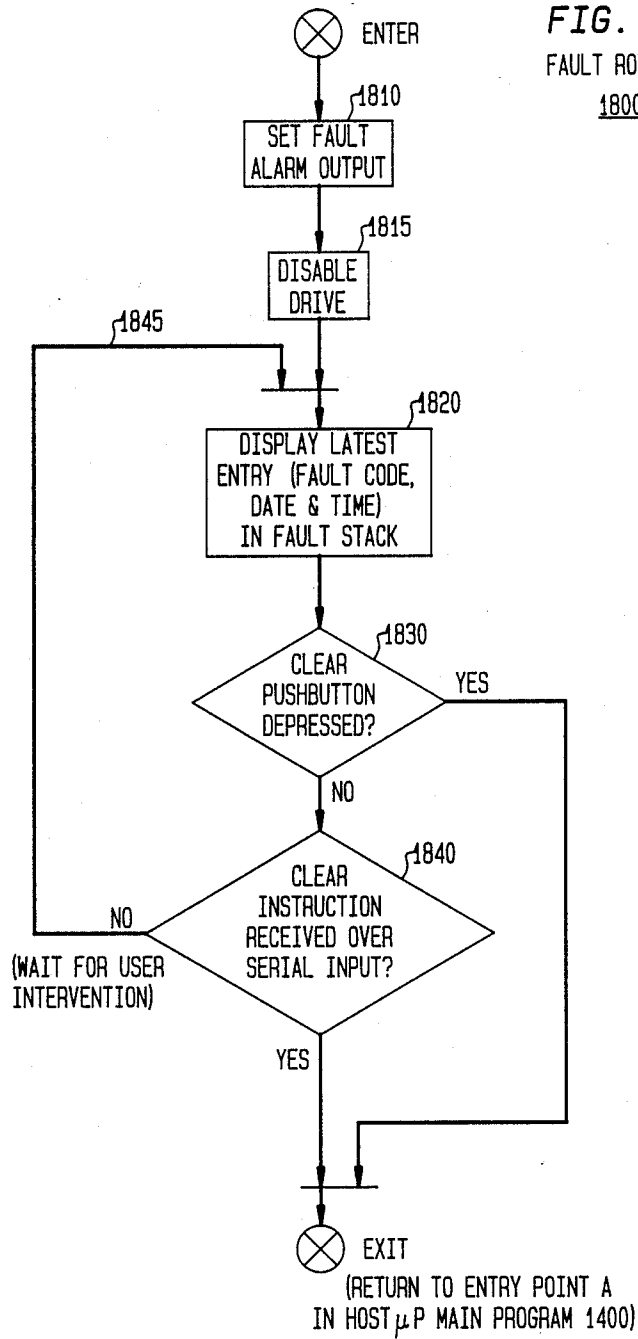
FIG.
FAULT RO
1800

ENTER

1810
SET FAULT ALARM OUTPUT

1815
DISABLE DRIVE

1845

1820
DISPLAY LATEST ENTRY (FAULT CODE, DATE & TIME) IN FAULT STACK

1830
CLEAR PUSHBUTTON DEPRESSED?

YES

NO

1840
CLEAR INSTRUCTION RECEIVED OVER SERIAL INPUT?

NO

(WAIT FOR USER INTERVENTION)

YES

EXIT
(RETURN TO ENTRY POINT A IN HOST $\mu$P MAIN PROGRAM 1400)